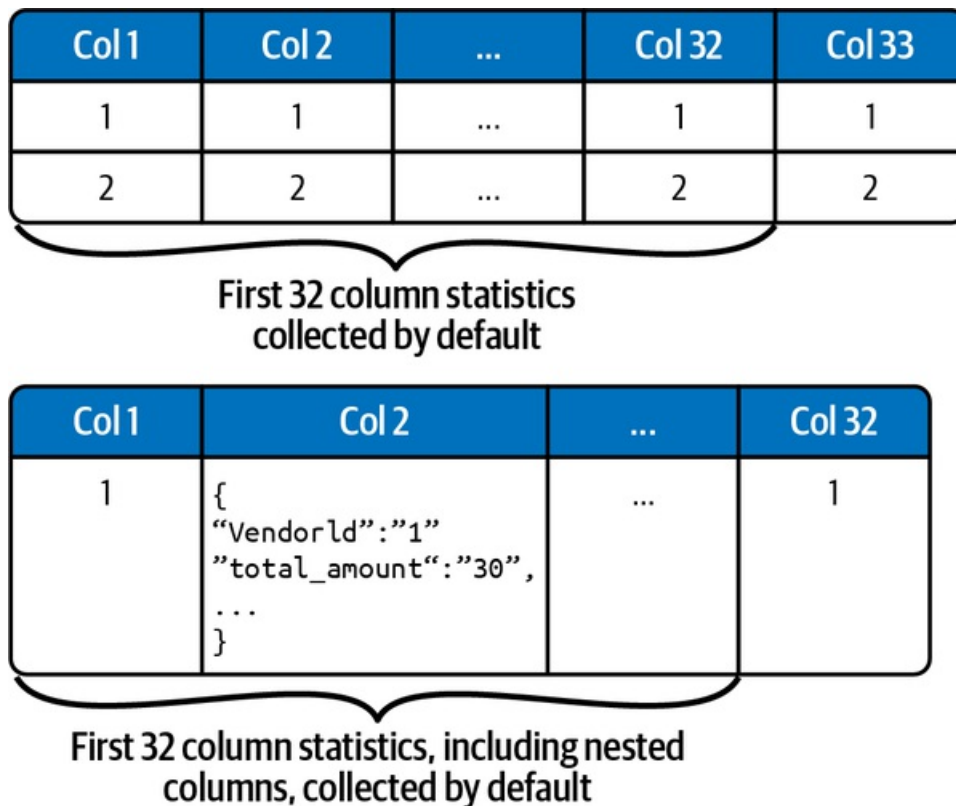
| Col 1 | Col 2 | ... | Col 32 | Col 33 |
|---|---|---|---|---|
| 1 | 1 | ... | 1 | 1 |
| 2 | 2 | ... | 2 | 2 |

First 32 column statistics collected by default

| Col 1 | Col 2 | ... | Col 32 |
|---|---|---|---|
| 1 | { “VendorId”:”1” ”total_amount“:”30”, ... } | ... | 1 |

First 32 column statistics, including nested columns, collected by default